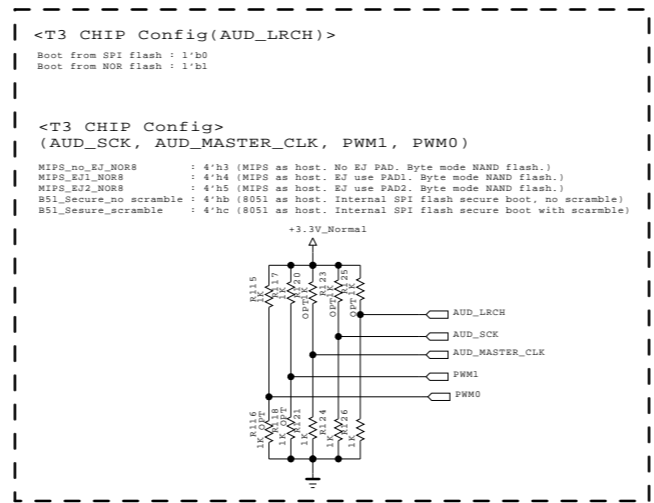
<T3 CHIP Config(AUD_LRCH)>
Boot from SPI flash : 1'b0
Boot from NOR flash : 1'b1

<T3 CHIP Config>
(AUD_SCK, AUD_MASTER_CLK, PWM1, PWM0)

MIPS_no_EJ_NOR8 : 4'h3 (MIPS as host. No EJ PAD. Byte mode NAND flash.)
MIPS_EJ1_NOR8 : 4'h4 (MIPS as host. EJ use PAD1. Byte mode NAND flash.)
MIPS_EJ2_NOR8 : 4'h5 (MIPS as host. EJ use PAD2. Byte mode NAND flash.)
B51_Secure_no scramble : 4'hb (8051 as host. Internal SPI flash secure boot, no scramble)
B51_Sesure_scramble : 4'hc (8051 as host. Internal SPI flash secure boot with scramble)

+3.3V_Normal

R115 1K
R117 1K
R120 OPT 1K
R123 OPT 1K
R125 OPT 1K

AUD_LRCH
AUD_SCK
AUD_MASTER_CLK
PWM1
PWM0

R116 OPT 1K
R118 OPT 1K
R121 1K
R124 1K
R126 1K